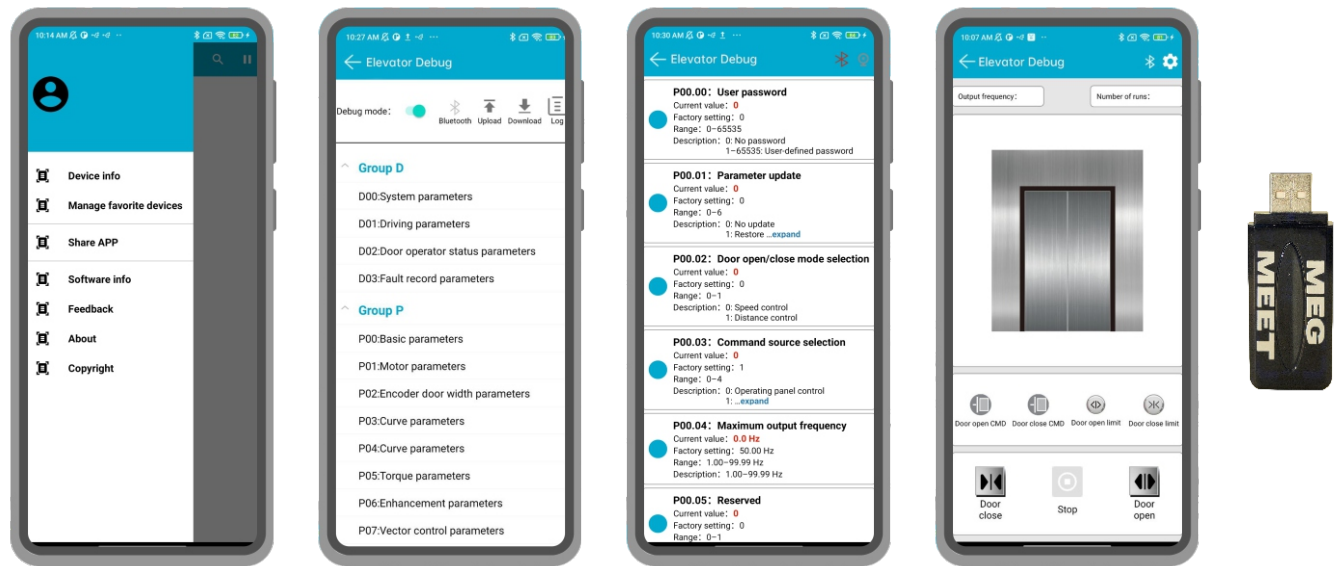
10:14 AM

Device info
Manage favorite devices
Share APP
Software info
Feedback
About
Copyright

10:27 AM
Elevator Debug
Debug mode:
Bluetooth Upload Download Log

Group D
D00:System parameters
D01:Driving parameters
D02:Door operator status parameters
D03:Fault record parameters
Group P
P00:Basic parameters
P01:Motor parameters
P02:Encoder door width parameters
P03:Curve parameters
P04:Curve parameters
P05:Torque parameters
P06:Enhancement parameters
P07:Vector control parameters

10:30 AM
Elevator Debug

P00.00: User password
Current value: 0
Factory setting: 0
Range: 0~65535
Description: 0: No password
1~65535: User-defined password

P00.01: Parameter update
Current value: 0
Factory setting: 0
Range: 0~6
Description: 0: No update
1: Restore ...expand

P00.02: Door open/close mode selection
Current value: 0
Factory setting: 0
Range: 0~1
Description: 0: Speed control
1: Distance control

P00.03: Command source selection
Current value: 0
Factory setting: 1
Range: 0~4
Description: 0: Operating panel control
1: ...expand

P00.04: Maximum output frequency
Current value: 0.0 Hz
Factory setting: 50.00 Hz
Range: 1.00~99.99 Hz
Description: 1.00~99.99 Hz

P00.05: Reserved
Current value: 0
Factory setting: 0
Range: 0~1

10:07 AM
Elevator Debug
Output frequency:
Number of runs:

Door open CMD Door close CMD Door open limit Door close limit

Door close
Stop
Door open

MEGMEET